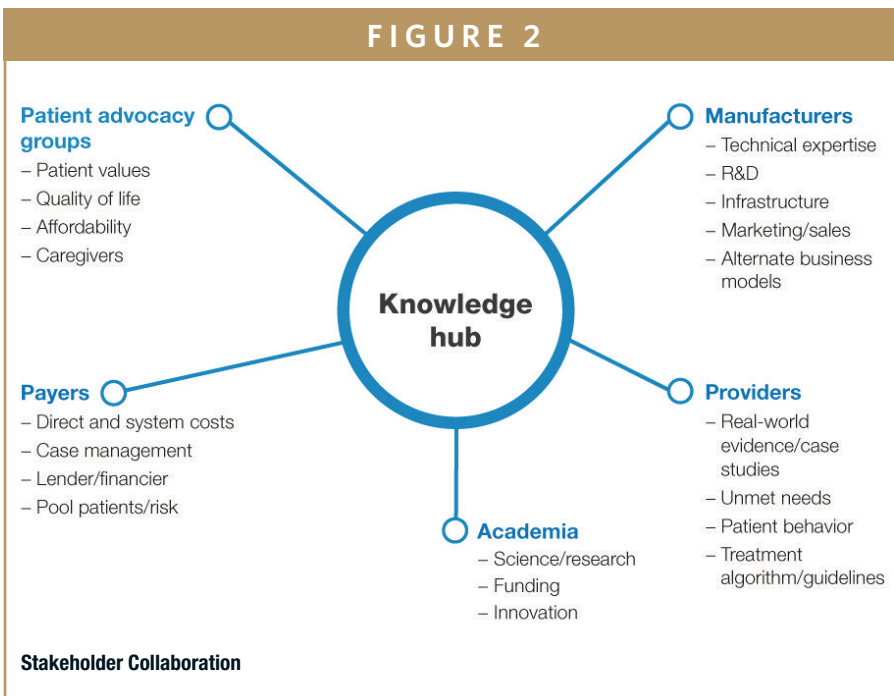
FIGURE 2

Patient advocacy groups
– Patient values
– Quality of life
– Affordability
– Caregivers

Manufacturers
– Technical expertise
– R&D
– Infrastructure
– Marketing/sales
– Alternate business models

Knowledge hub

Payers
– Direct and system costs
– Case management
– Lender/financier
– Pool patients/risk

Providers
– Real-world evidence/case studies
– Unmet needs
– Patient behavior
– Treatment algorithm/guidelines

Academia
– Science/research
– Funding
– Innovation

Stakeholder Collaboration